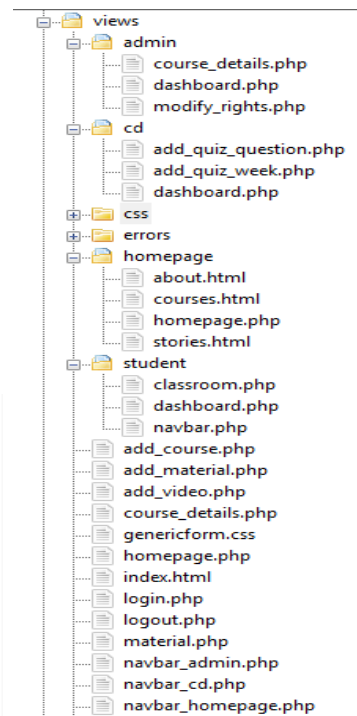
views
admin
course_details.php
dashboard.php
modify_rights.php
cd
add_quiz_question.php
add_quiz_week.php
dashboard.php
css
errors
homepage
about.html
courses.html
homepage.php
stories.html
student
classroom.php
dashboard.php
navbar.php
add_course.php
add_material.php
add_video.php
course_details.php
genericform.css
homepage.php
index.html
login.php
logout.php
material.php
navbar_admin.php
navbar_cd.php
navbar_homepage.php